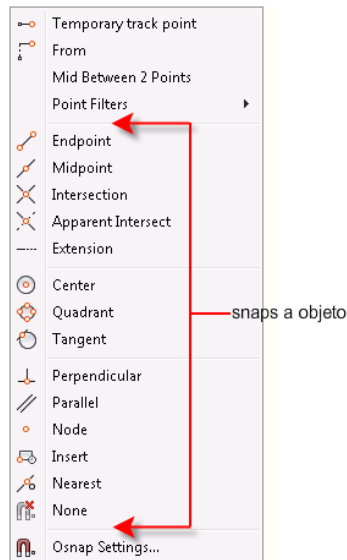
Temporary track point
From
Mid Between 2 Points
Point Filters
Endpoint
Midpoint
Intersection
Apparent Intersect
Extension
Center
Quadrant
Tangent
Perpendicular
Parallel
Node
Insert
Nearest
None
Osnap Settings...

snaps a objeto